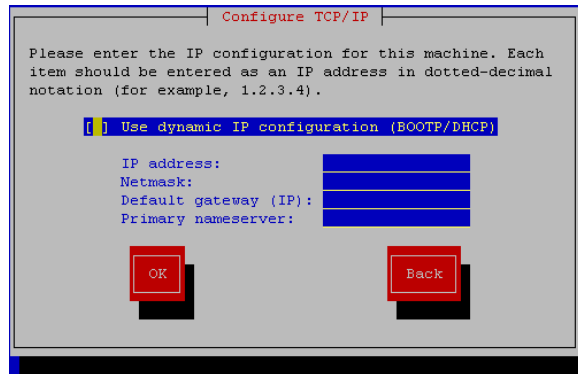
Configure TCP/IP

Please enter the IP configuration for this machine. Each item should be entered as an IP address in dotted-decimal notation (for example, 1.2.3.4).

[ ] Use dynamic IP configuration (BOOTP/DHCP)

IP address:
Netmask:
Default gateway (IP):
Primary nameserver:

OK

Back